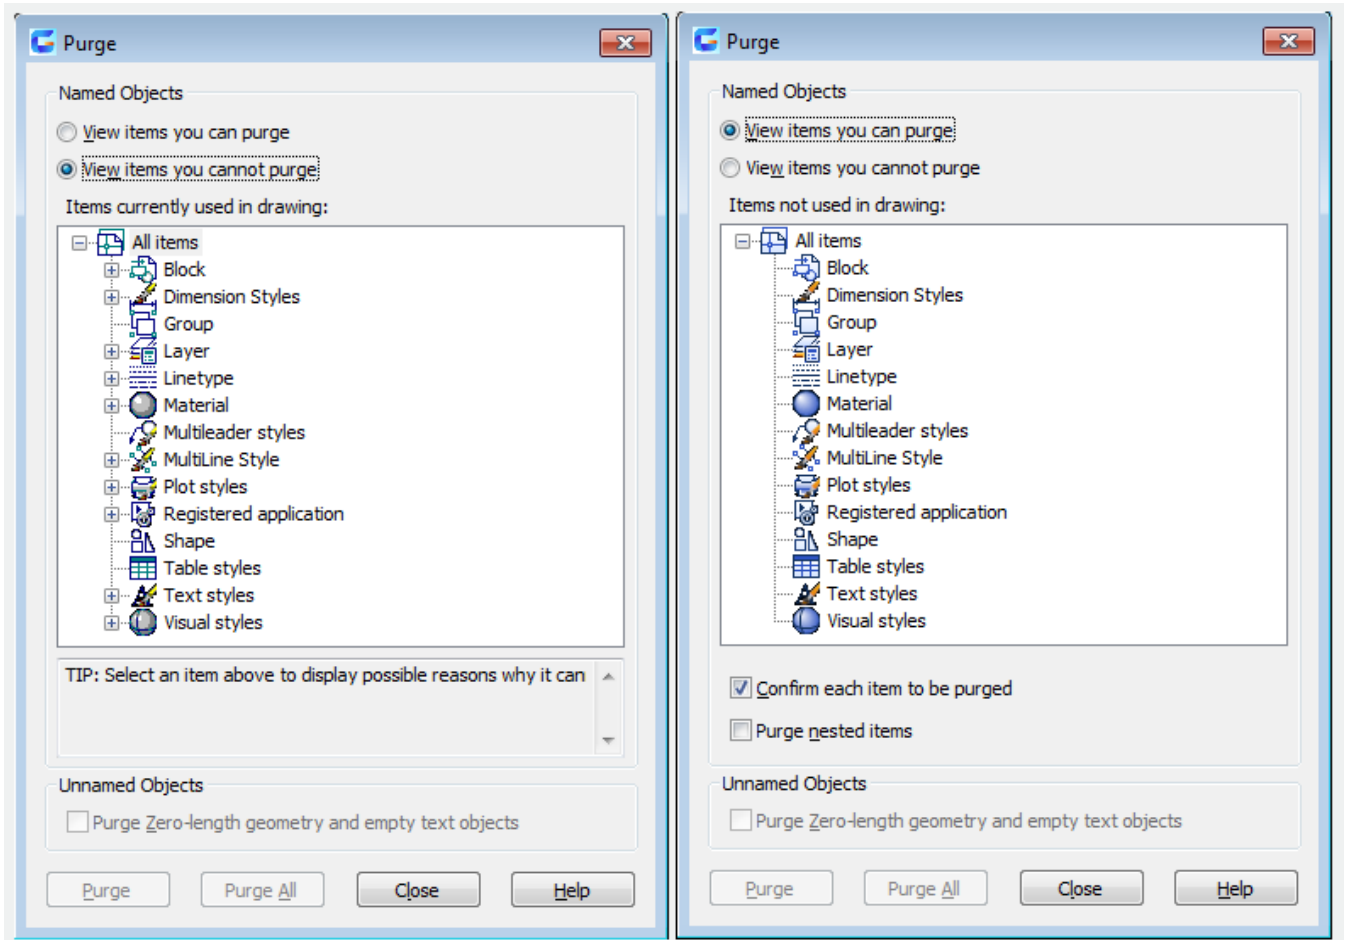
Purge

Named Objects

View items you can purge

View items you cannot purge

Items currently used in drawing:

All items
Block
Dimension Styles
Group
Layer
Linetype
Material
Multileader styles
MultiLine Style
Plot styles
Registered application
Shape
Table styles
Text styles
Visual styles

TIP: Select an item above to display possible reasons why it can

Unnamed Objects

Purge Zero-length geometry and empty text objects

Purge | Purge All | Close | Help

Purge

Named Objects

View items you can purge

View items you cannot purge

Items not used in drawing:

All items
Block
Dimension Styles
Group
Layer
Linetype
Material
Multileader styles
MultiLine Style
Plot styles
Registered application
Shape
Table styles
Text styles
Visual styles

Confirm each item to be purged

Purge nested items

Unnamed Objects

Purge Zero-length geometry and empty text objects

Purge | Purge All | Close | Help